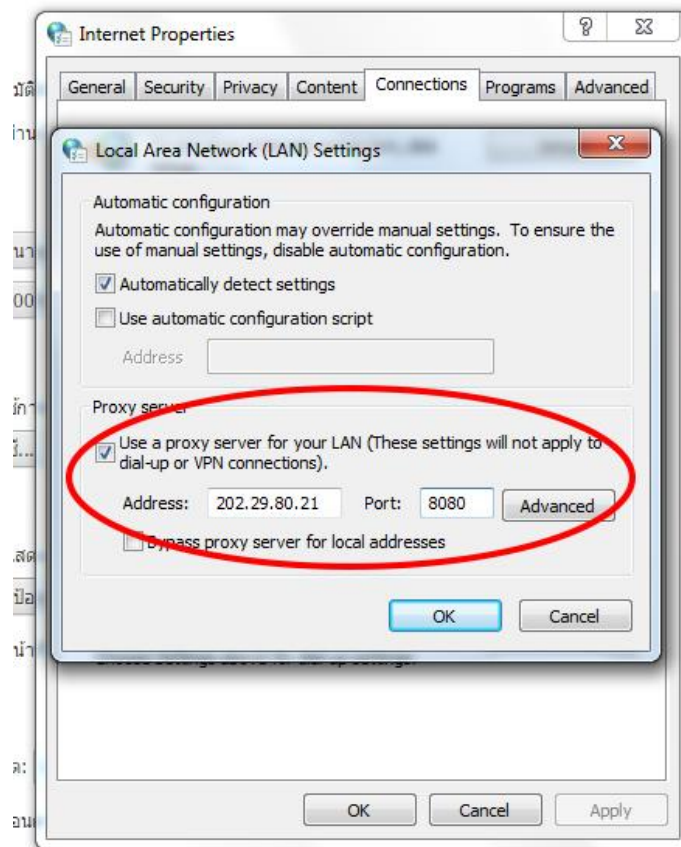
Internet Properties

? X

General | Security | Privacy | Content | Connections | Programs | Advanced

Local Area Network (LAN) Settings

X

Automatic configuration

Automatic configuration may override manual settings. To ensure the use of manual settings, disable automatic configuration.

Automatically detect settings

Use automatic configuration script

Address

Proxy server

Use a proxy server for your LAN (These settings will not apply to dial-up or VPN connections).

Address: 202.29.80.21 Port: 8080 Advanced

Bypass proxy server for local addresses

OK Cancel

OK Cancel Apply